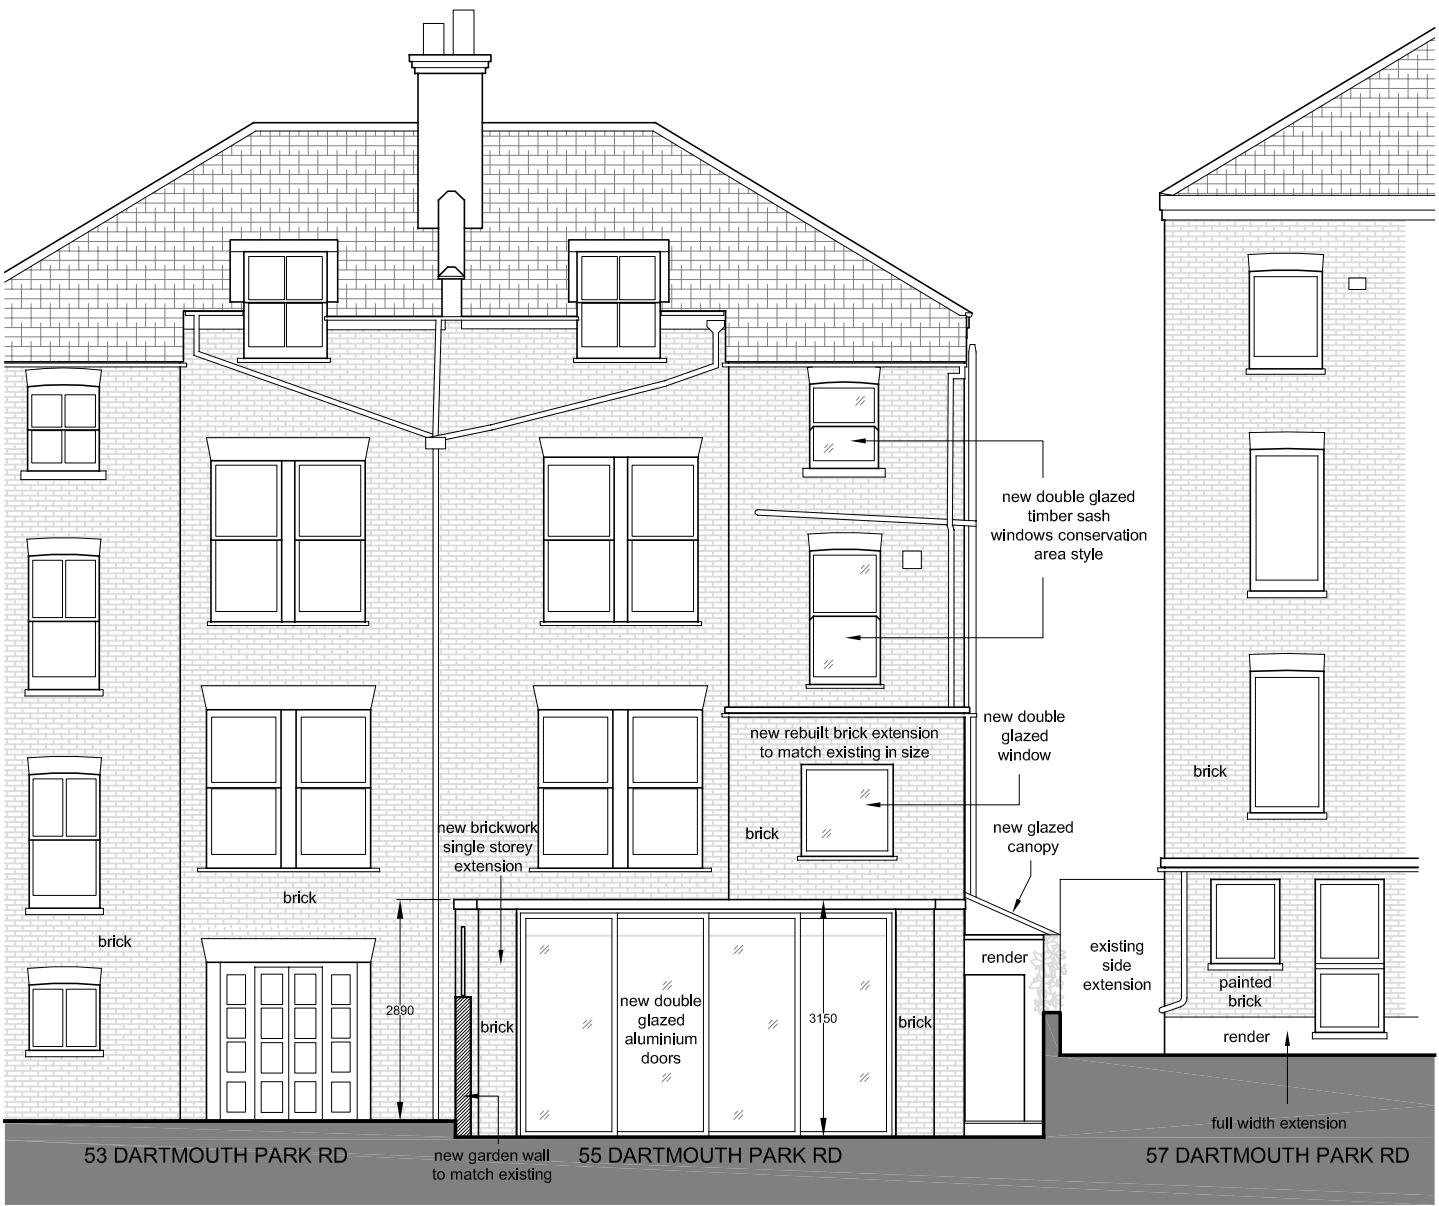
new double glazed timber sash windows conservation area style

new double glazed window

new rebuilt brick extension to match existing in size

brick

brick

new glazed canopy

new brickwork single storey extension

brick

brick

render

existing side extension

painted brick

render

2890

brick

new double glazed aluminium doors

3150

brick

full width extension

53 DARTMOUTH PARK RD

new garden wall to match existing

55 DARTMOUTH PARK RD

57 DARTMOUTH PARK RD